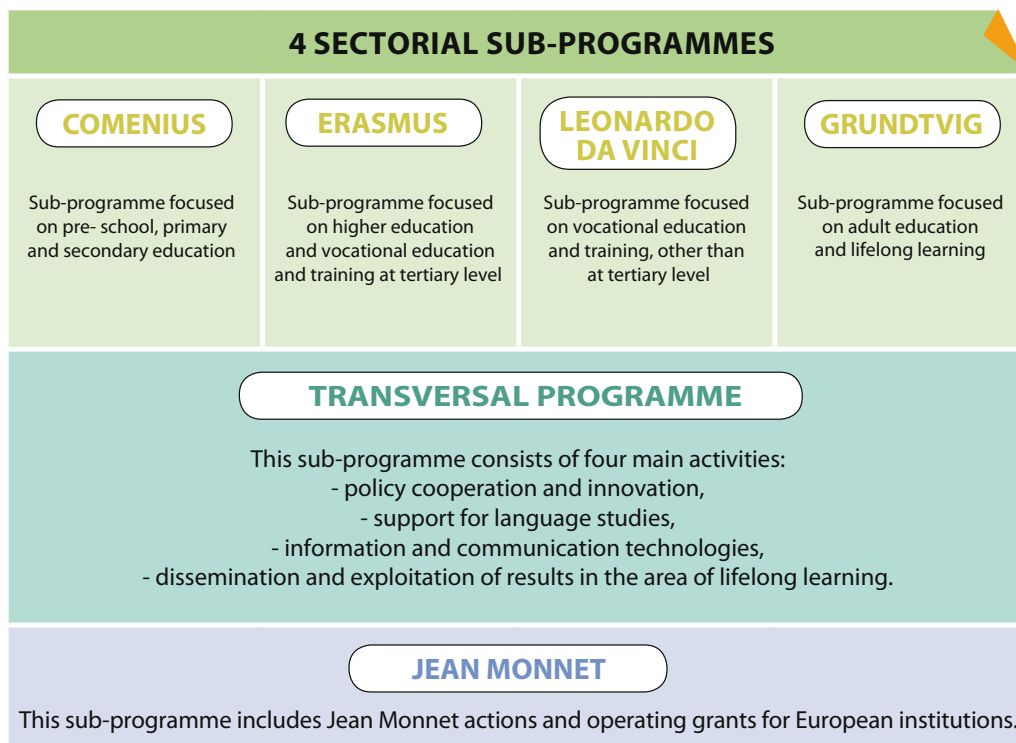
4 SECTORIAL SUB-PROGRAMMES

COMENIUS

Sub-programme focused on pre- school, primary and secondary education

ERASMUS

Sub-programme focused on higher education and vocational education and training at tertiary level

LEONARDO DA VINCI

Sub-programme focused on vocational education and training, other than at tertiary level

GRUNDTVIG

Sub-programme focused on adult education and lifelong learning

TRANSVERSAL PROGRAMME

This sub-programme consists of four main activities:
- policy cooperation and innovation,
- support for language studies,
- information and communication technologies,
- dissemination and exploitation of results in the area of lifelong learning.

JEAN MONNET

This sub-programme includes Jean Monnet actions and operating grants for European institutions.